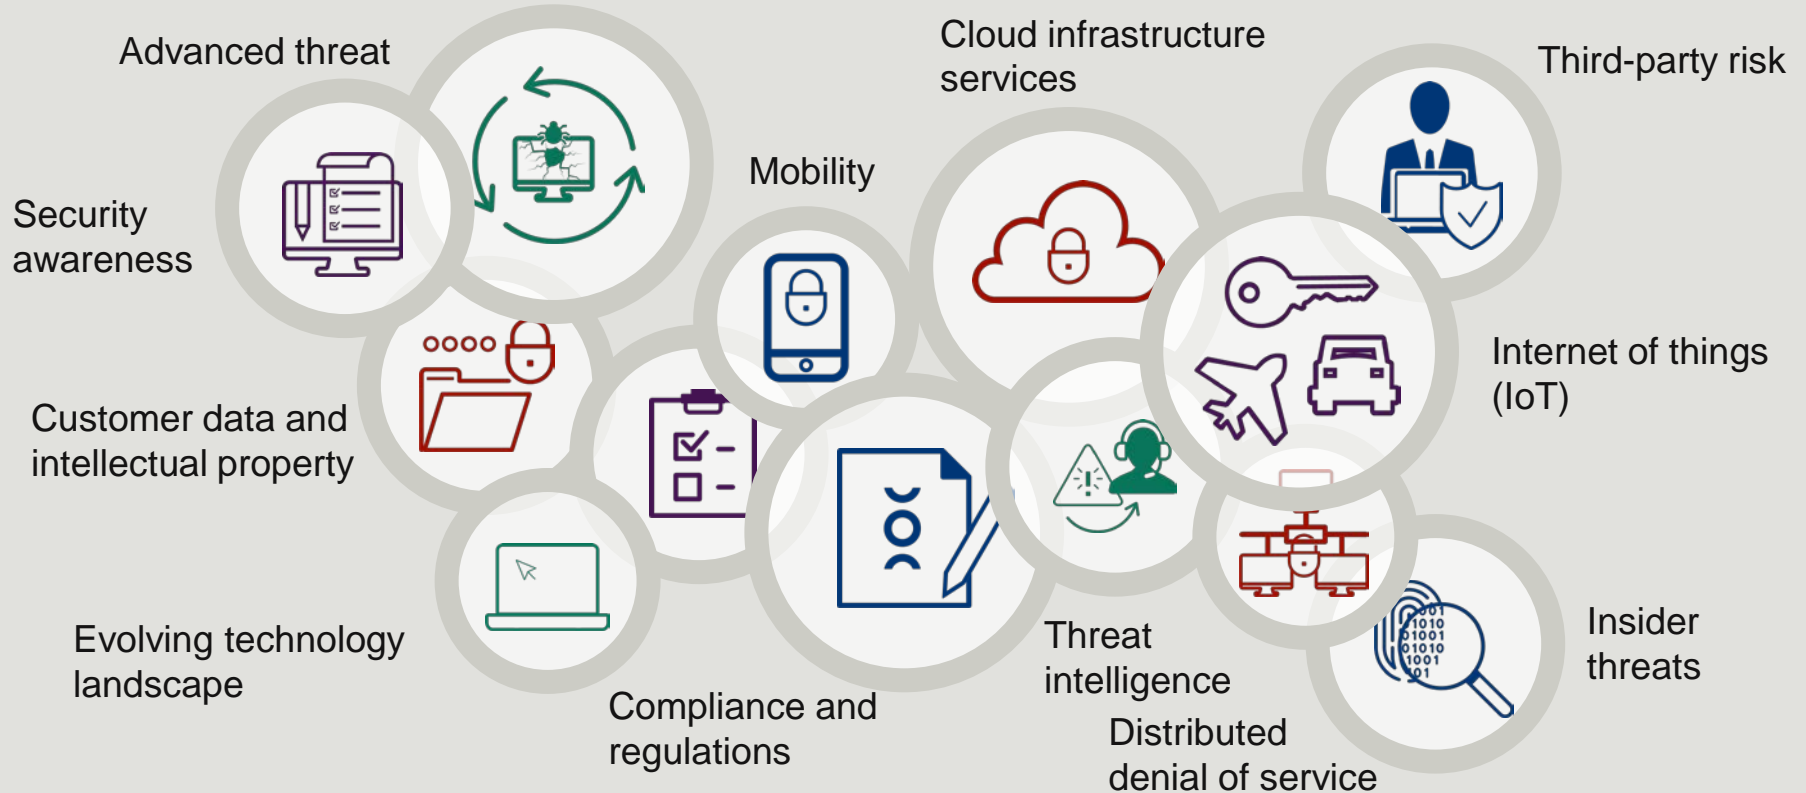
Advanced threat

Cloud infrastructure services

Third-party risk

Security awareness

Mobility

Internet of things (IoT)

Customer data and intellectual property

Evolving technology landscape

Compliance and regulations

Threat intelligence

Distributed denial of service

Insider threats

1010
01001
01010
1001
01